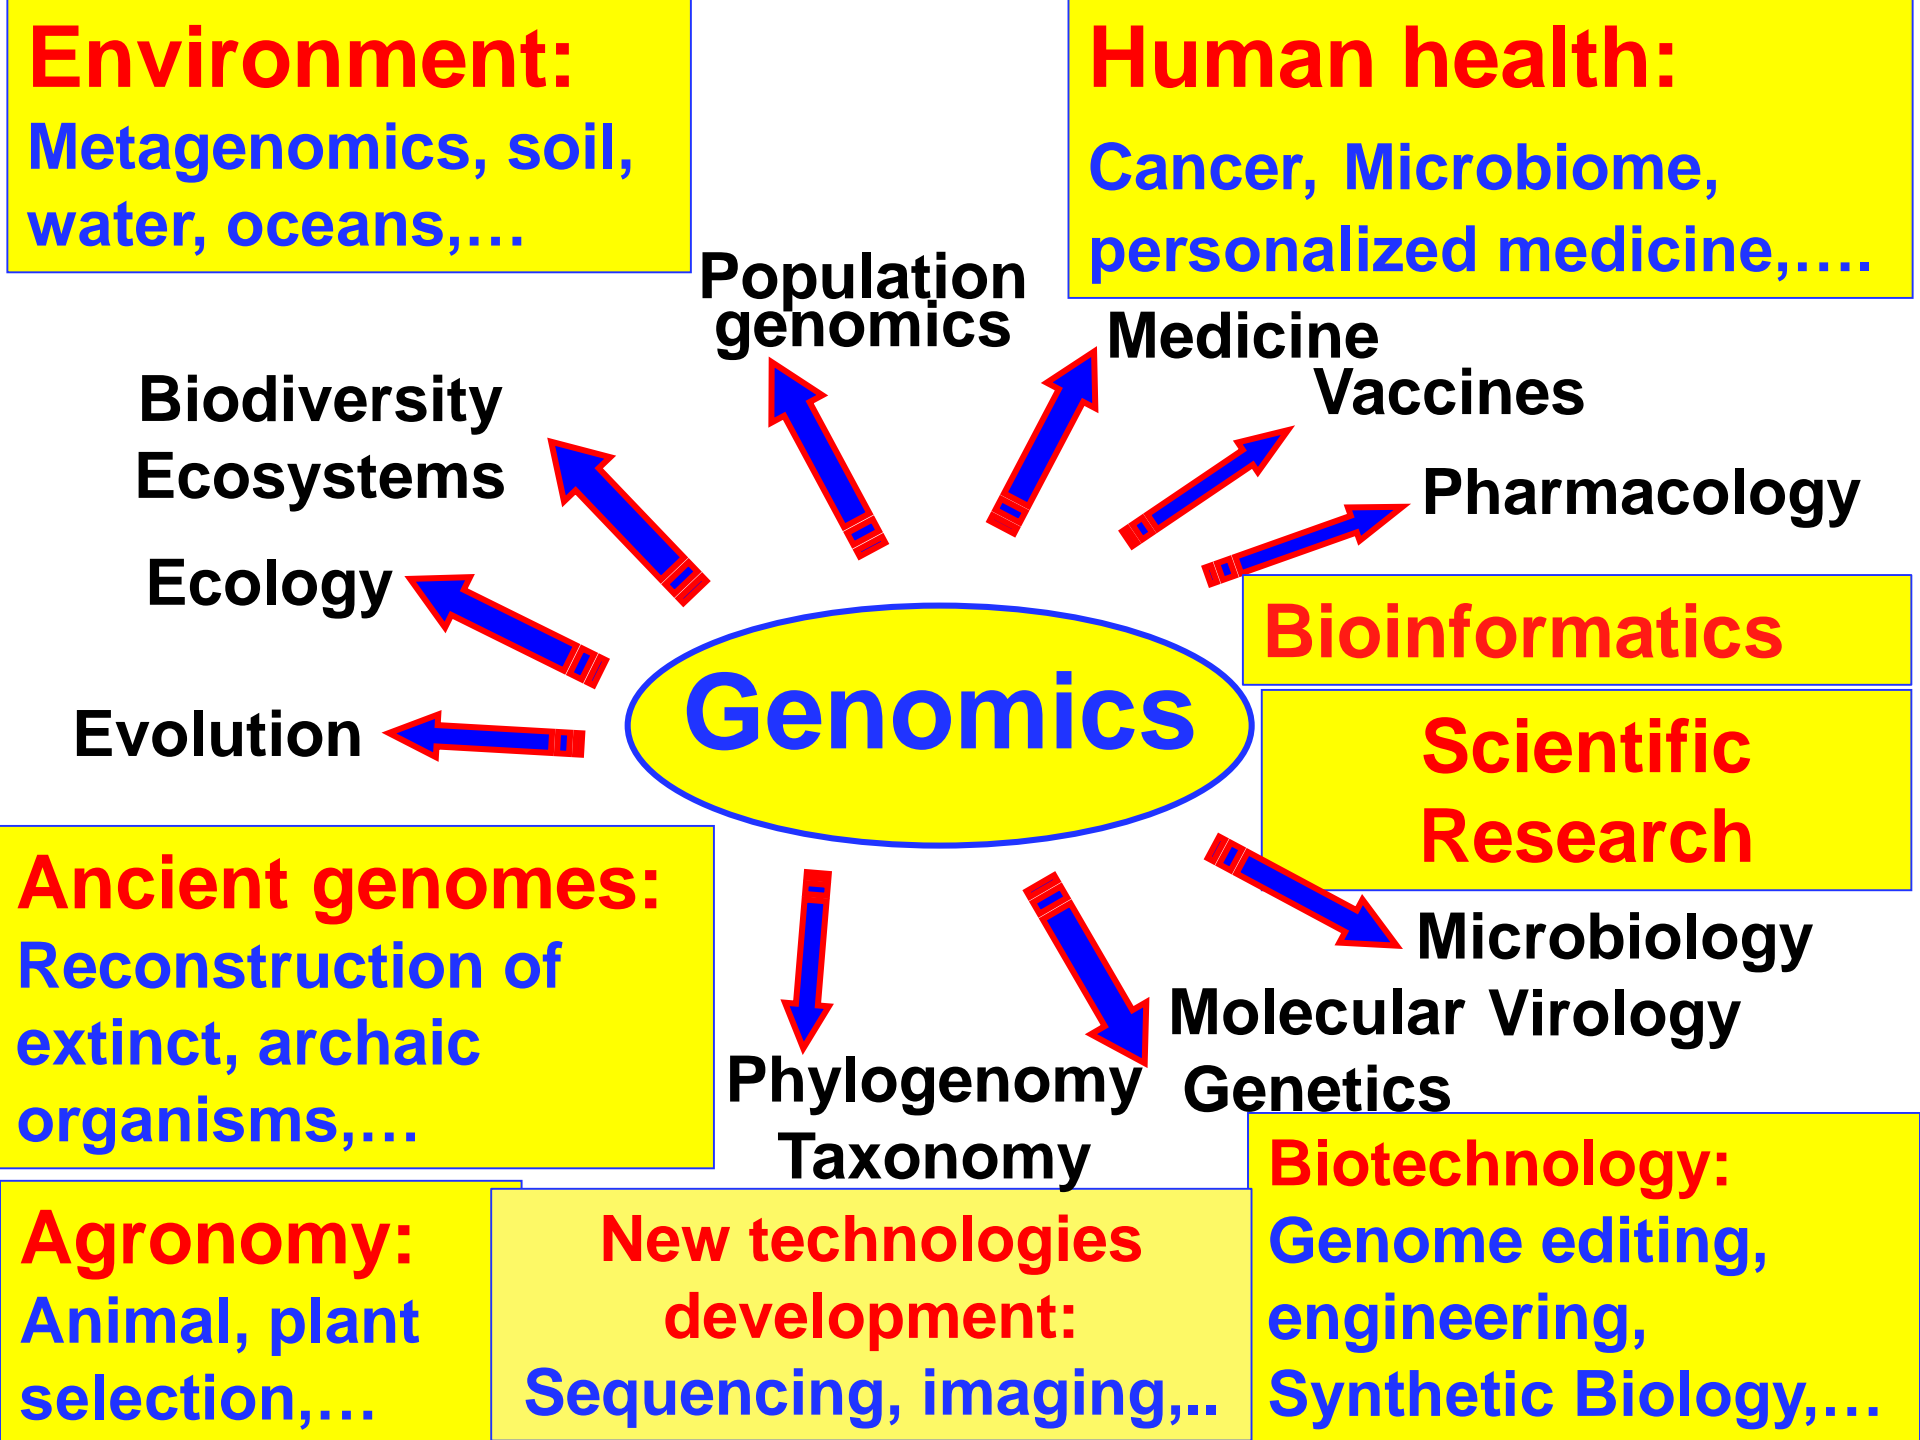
Environment:
Metagenomics, soil, water, oceans,…

Human health:
Cancer, Microbiome, personalized medicine,….

Population genomics

Medicine

Vaccines

Biodiversity
Ecosystems

Pharmacology

Ecology

Bioinformatics

Genomics

Evolution

Scientific Research

Ancient genomes:
Reconstruction of extinct, archaic organisms,…

Microbiology

Molecular Virology

Genetics

Phylogenomy

Taxonomy

Biotechnology:
Genome editing, engineering, Synthetic Biology,…

Agronomy:
Animal, plant selection,…

New technologies development:
Sequencing, imaging,..